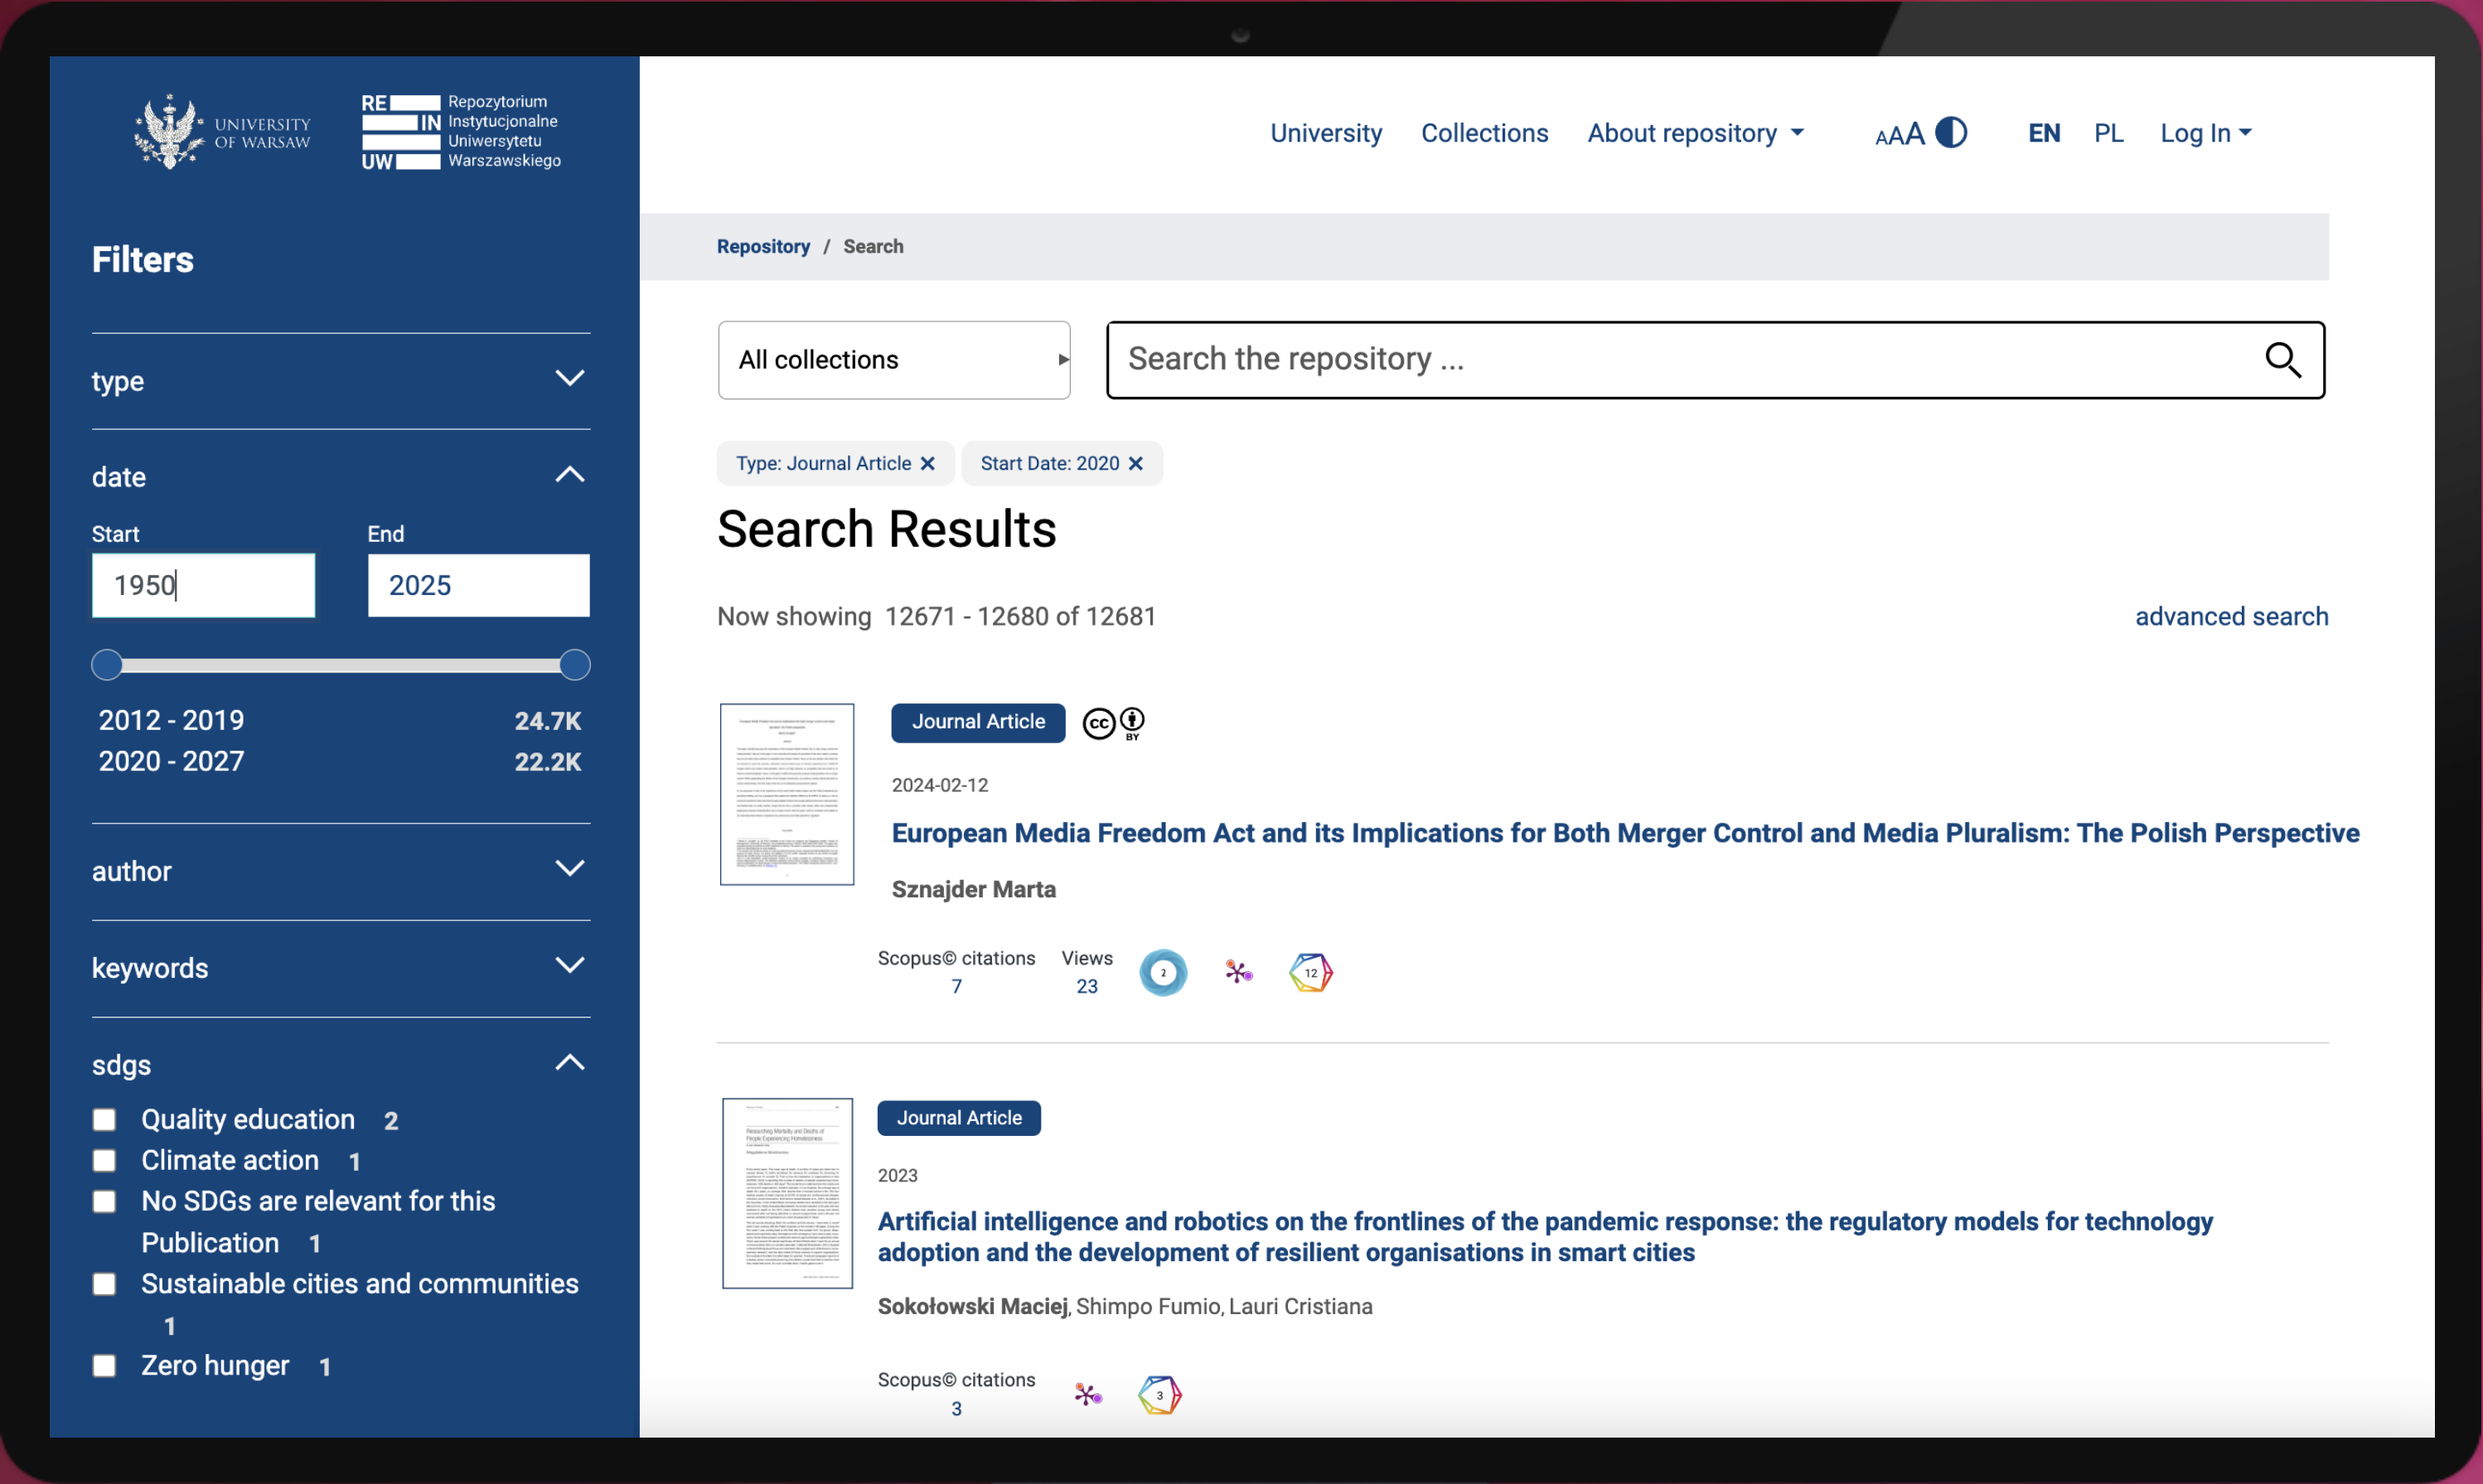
UNIVERSITY OF WARSAW

RE IN UW Repozytorium Instytucjonalne Uniwersytetu Warszawskiego

Filters

type

date

Start
1950

End
2025

2012 - 2019 24.7K
2020 - 2027 22.2K

author

keywords

sdgs

Quality education 2
Climate action 1
No SDGs are relevant for this Publication 1
Sustainable cities and communities 1
Zero hunger 1

University Collections About repository AAA EN PL Log In

Repository / Search

All collections

Search the repository ...

Type: Journal Article ✕ Start Date: 2020 ✕

Search Results

Now showing 12671 - 12680 of 12681

advanced search

Journal Article

2024-02-12

European Media Freedom Act and its Implications for Both Merger Control and Media Pluralism: The Polish Perspective

Sznajder Marta

Scopus© citations 7

Views 23

2

12

Journal Article

2023

Artificial intelligence and robotics on the frontlines of the pandemic response: the regulatory models for technology adoption and the development of resilient organisations in smart cities

Sokołowski Maciej, Shimpo Fumio, Lauri Cristiana

Scopus© citations 3

3